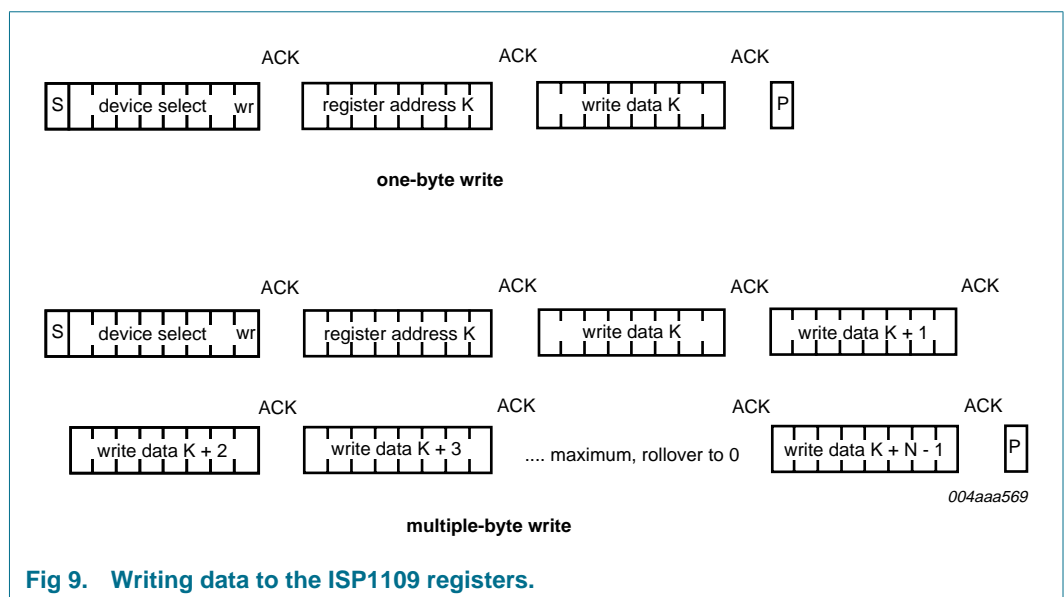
ACK ACK ACK

S device select wr register address K write data K P

one-byte write

ACK ACK ACK ACK

S device select wr register address K write data K write data K + 1

ACK ACK ACK ACK

write data K + 2 write data K + 3 .... maximum, rollover to 0 write data K + N - 1 P

004aaa569

multiple-byte write

Fig 9. Writing data to the ISP1109 registers.